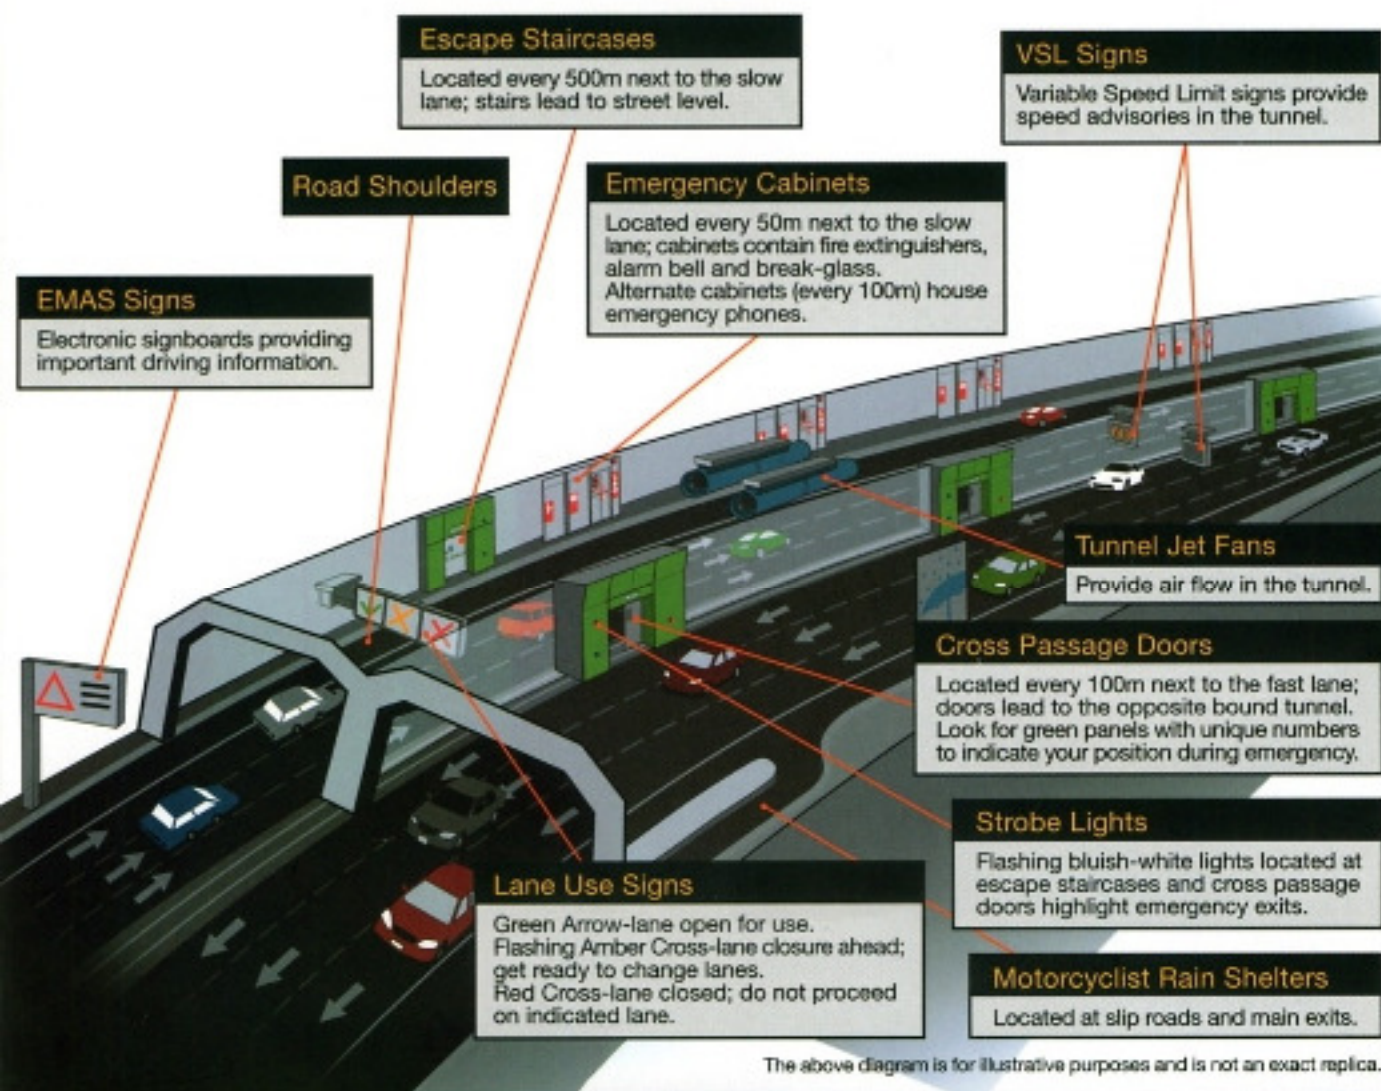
Escape Staircases
Located every 500m next to the slow lane; stairs lead to street level.

VSL Signs
Variable Speed Limit signs provide speed advisories in the tunnel.

Road Shoulders

Emergency Cabinets
Located every 50m next to the slow lane; cabinets contain fire extinguishers, alarm bell and break-glass.
Alternate cabinets (every 100m) house emergency phones.

EMAS Signs
Electronic signboards providing important driving information.

Tunnel Jet Fans
Provide air flow in the tunnel.

Cross Passage Doors
Located every 100m next to the fast lane; doors lead to the opposite bound tunnel. Look for green panels with unique numbers to indicate your position during emergency.

Strobe Lights
Flashing bluish-white lights located at escape staircases and cross passage doors highlight emergency exits.

Lane Use Signs
Green Arrow-lane open for use.
Flashing Amber Cross-lane closure ahead; get ready to change lanes.
Red Cross-lane closed; do not proceed on indicated lane.

Motorcyclist Rain Shelters
Located at slip roads and main exits.

The above diagram is for illustrative purposes and is not an exact replica.